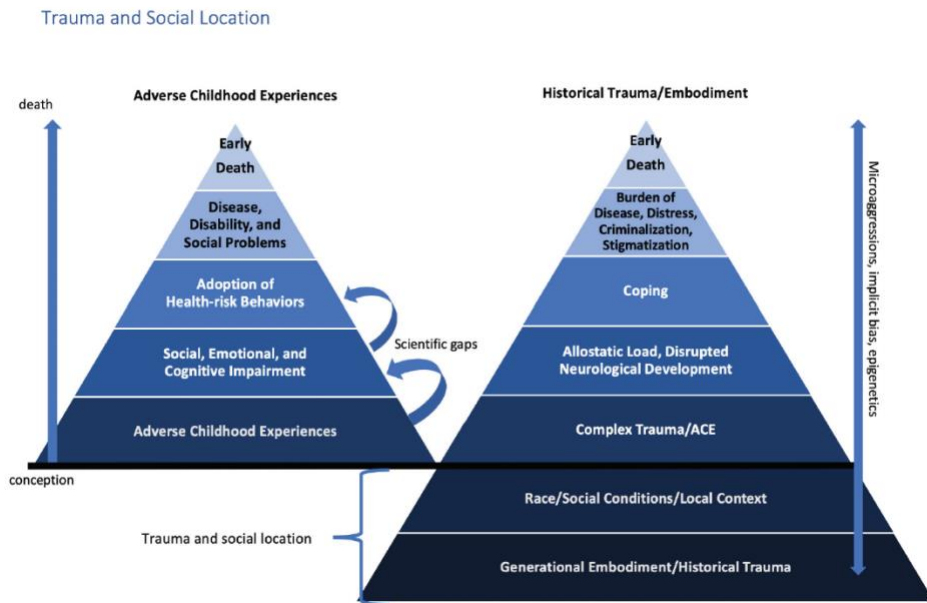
Trauma and Social Location

death

Adverse Childhood Experiences

Early Death

Disease, Disability, and Social Problems

Adoption of Health-risk Behaviors

Social, Emotional, and Cognitive Impairment

Adverse Childhood Experiences

Scientific gaps

Historical Trauma/Embodiment

Early Death

Burden of Disease, Distress, Criminalization, Stigmatization

Coping

Allostatic Load, Disrupted Neurological Development

Complex Trauma/ACE

Microaggressions, implicit bias, epigenetics

conception

Trauma and social location

Race/Social Conditions/Local Context

Generational Embodiment/Historical Trauma